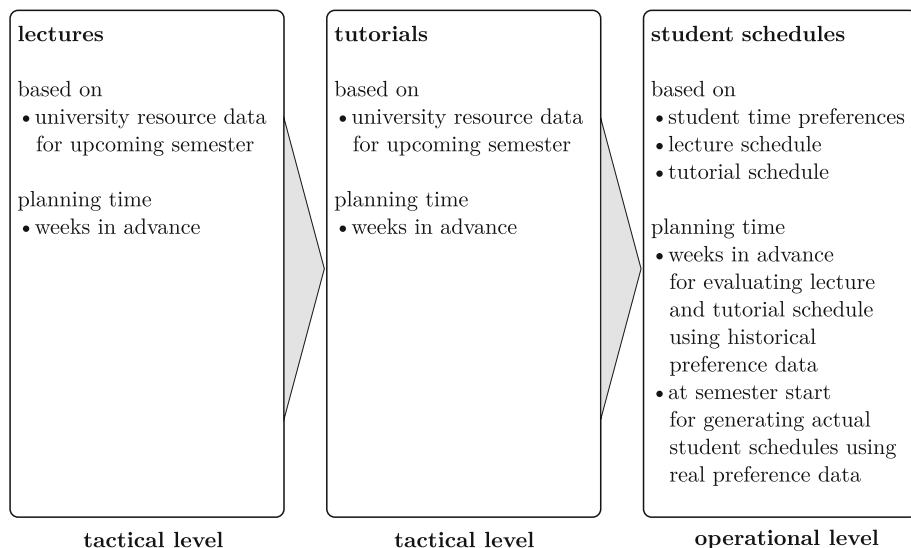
**lectures**

based on
• university resource data for upcoming semester

planning time
• weeks in advance

tactical level

**tutorials**

based on
• university resource data for upcoming semester

planning time
• weeks in advance

tactical level

**student schedules**

based on
• student time preferences
• lecture schedule
• tutorial schedule

planning time
• weeks in advance for evaluating lecture and tutorial schedule using historical preference data
• at semester start for generating actual student schedules using real preference data

operational level